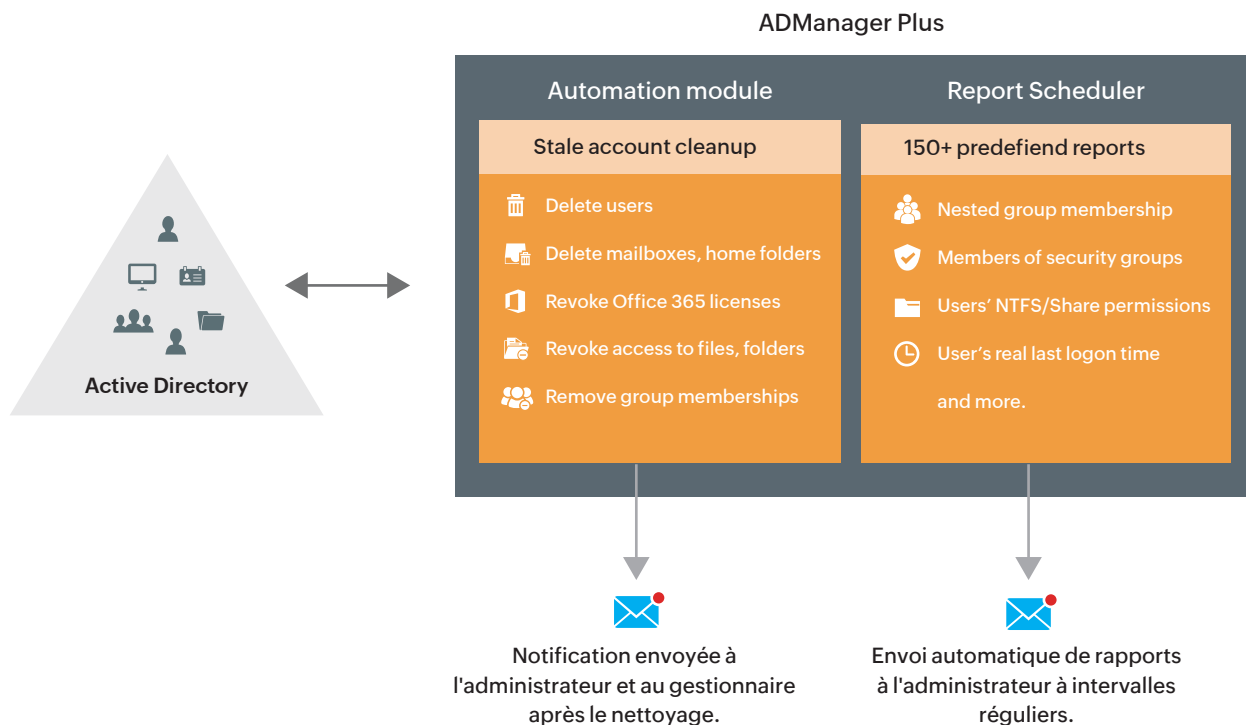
ADManager Plus

Active Directory

Automation module

Stale account cleanup

Delete users

Delete mailboxes, home folders

Revoke Office 365 licenses

Revoke access to files, folders

Remove group memberships

Report Scheduler

150+ predefiend reports

Nested group membership

Members of security groups

Users' NTFS/Share permissions

User's real last logon time

and more.

Notification envoyée à l'administrateur et au gestionnaire après le nettoyage.

Envoi automatique de rapports à l'administrateur à intervalles réguliers.